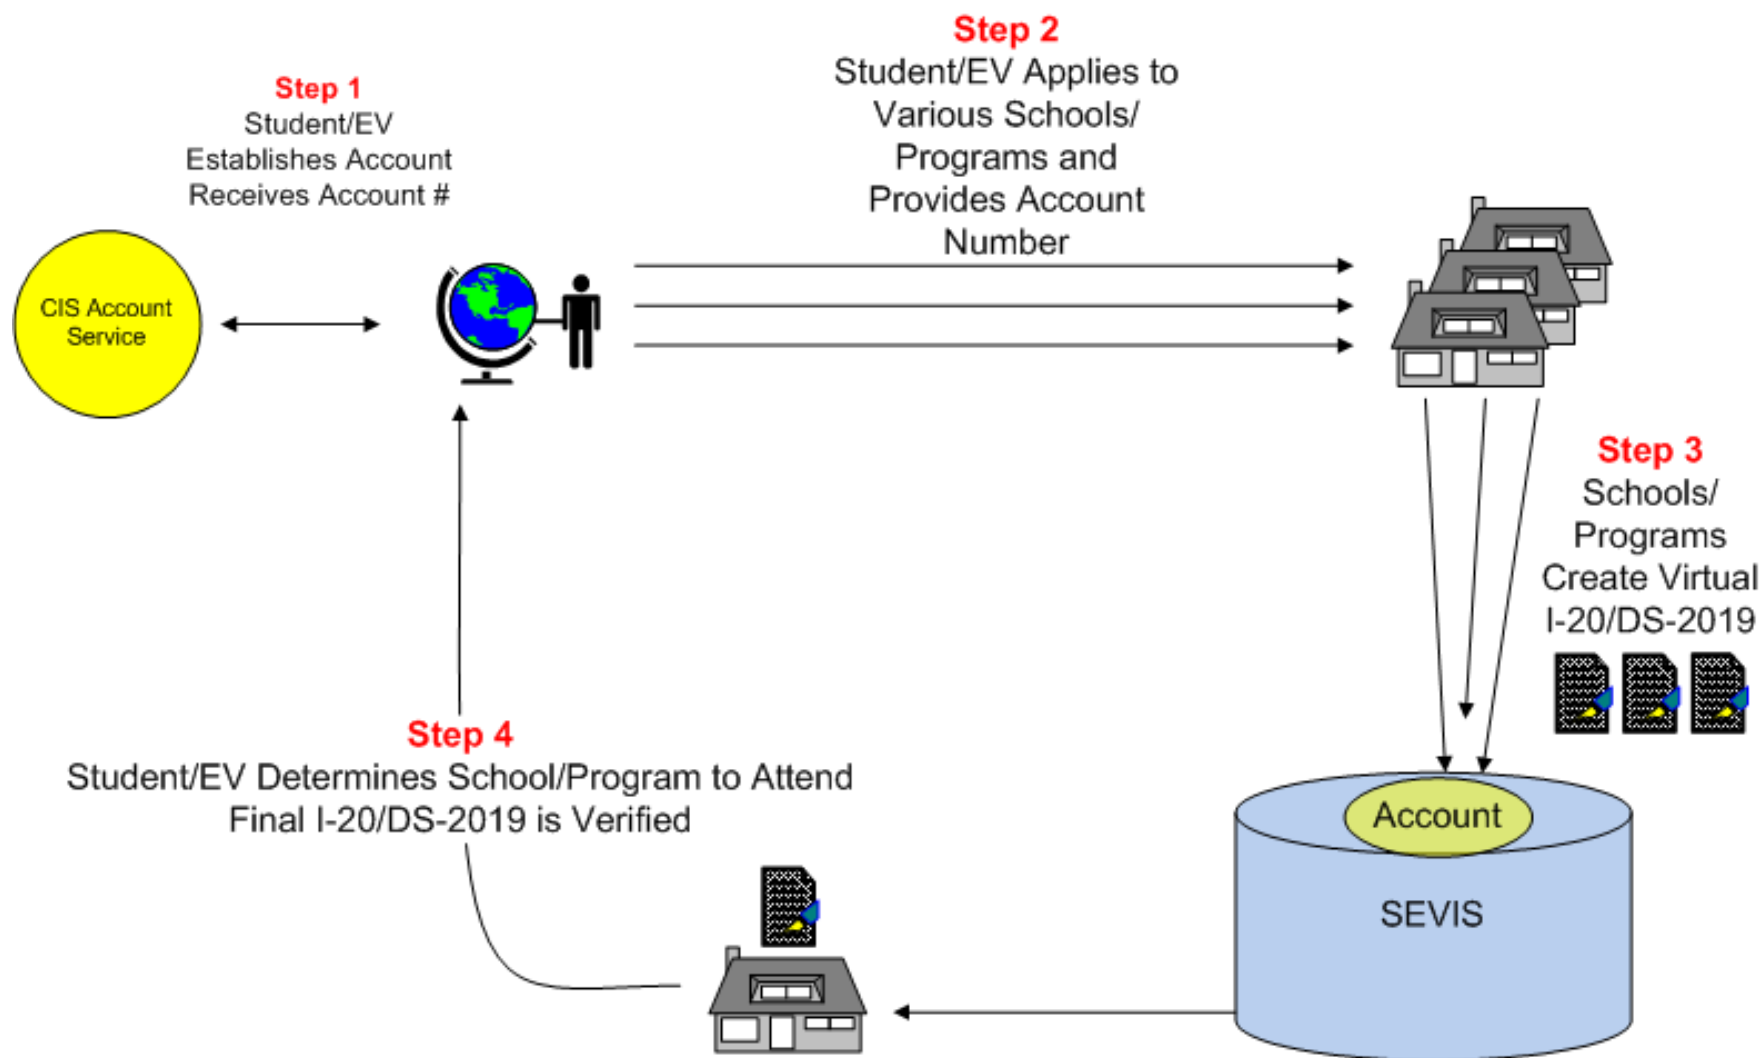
Step 1
Student/EV Establishes Account Receives Account #

CIS Account Service

Step 2
Student/EV Applies to Various Schools/ Programs and Provides Account Number

Step 3
Schools/ Programs Create Virtual I-20/DS-2019

Account

SEVIS

Step 4
Student/EV Determines School/Program to Attend
Final I-20/DS-2019 is Verified